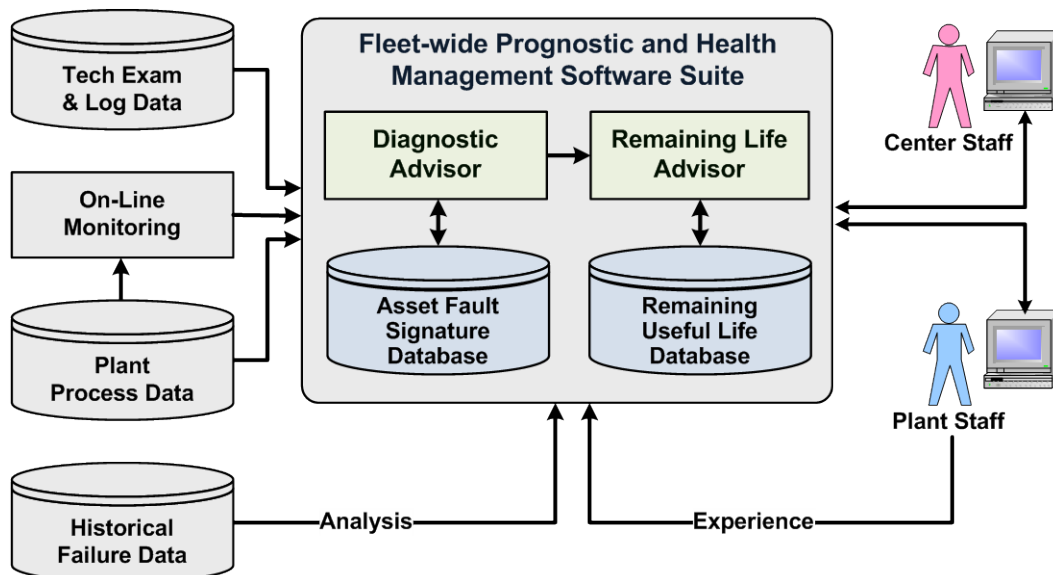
Tech Exam & Log Data

On-Line Monitoring

Plant Process Data

Historical Failure Data

Fleet-wide Prognostic and Health Management Software Suite

Diagnostic Advisor

Remaining Life Advisor

Asset Fault Signature Database

Remaining Useful Life Database

Center Staff

Plant Staff

Analysis

Experience